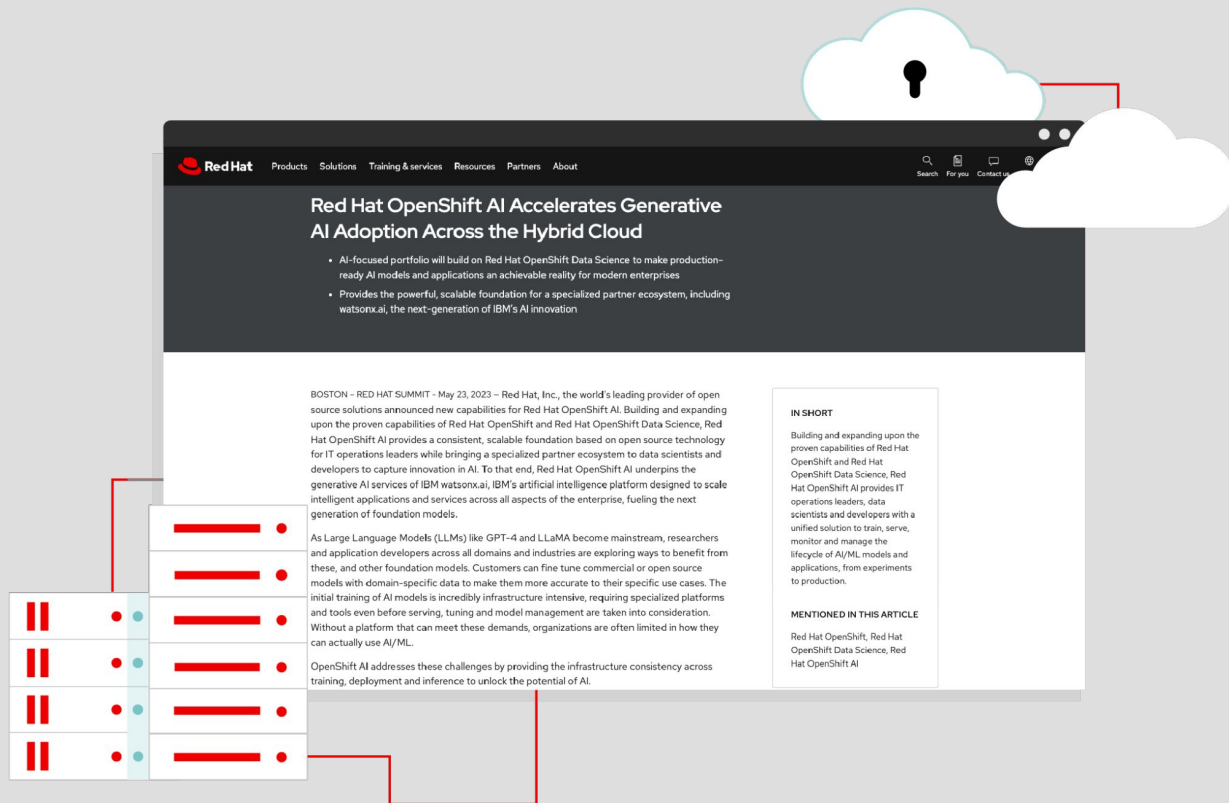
Red Hat Products Solutions Training & services Resources Partners About

Search For you Contact us

Red Hat OpenShift AI Accelerates Generative AI Adoption Across the Hybrid Cloud

- AI-focused portfolio will build on Red Hat OpenShift Data Science to make production-ready AI models and applications an achievable reality for modern enterprises
- Provides the powerful, scalable foundation for a specialized partner ecosystem, including watsonx.ai, the next-generation of IBM's AI innovation

BOSTON - RED HAT SUMMIT - May 23, 2023 – Red Hat, Inc., the world's leading provider of open source solutions announced new capabilities for Red Hat OpenShift AI. Building and expanding upon the proven capabilities of Red Hat OpenShift and Red Hat OpenShift Data Science, Red Hat OpenShift AI provides a consistent, scalable foundation based on open source technology for IT operations leaders while bringing a specialized partner ecosystem to data scientists and developers to capture innovation in AI. To that end, Red Hat OpenShift AI underpins the generative AI services of IBM watsonx.ai, IBM's artificial intelligence platform designed to scale intelligent applications and services across all aspects of the enterprise, fueling the next generation of foundation models.

As Large Language Models (LLMs) like GPT-4 and LLaMA become mainstream, researchers and application developers across all domains and industries are exploring ways to benefit from these, and other foundation models. Customers can fine tune commercial or open source models with domain-specific data to make them more accurate to their specific use cases. The initial training of AI models is incredibly infrastructure intensive, requiring specialized platforms and tools even before serving, tuning and model management are taken into consideration. Without a platform that can meet these demands, organizations are often limited in how they can actually use AI/ML.

OpenShift AI addresses these challenges by providing the infrastructure consistency across training, deployment and inference to unlock the potential of AI.

IN SHORT

Building and expanding upon the proven capabilities of Red Hat OpenShift and Red Hat OpenShift Data Science, Red Hat OpenShift AI provides IT operations leaders, data scientists and developers with a unified solution to train, serve, monitor and manage the lifecycle of AI/ML models and applications, from experiments to production.

MENTIONED IN THIS ARTICLE

Red Hat OpenShift, Red Hat OpenShift Data Science, Red Hat OpenShift AI